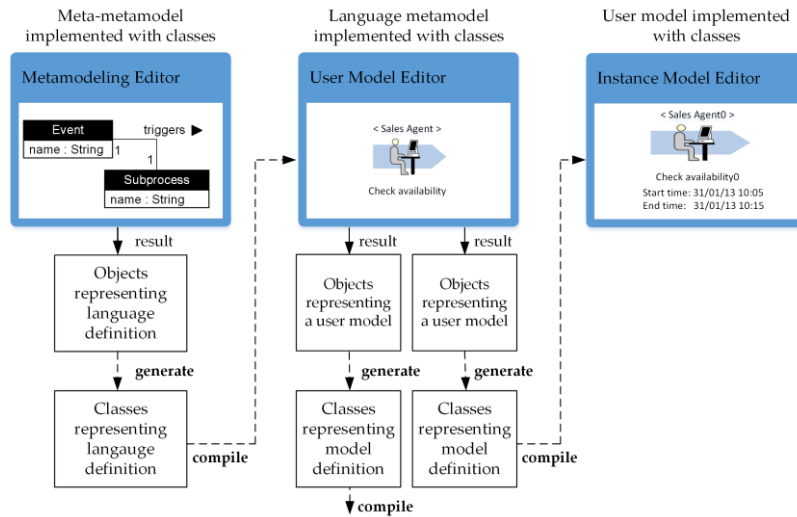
Meta-metamodel implemented with classes

Language metamodel implemented with classes

User model implemented with classes

Metamodeling Editor

Event
name : String

triggers ▶

1

1

Subprocess
name : String

User Model Editor

< Sales Agent >

Check availability

Instance Model Editor

< Sales Agent0 >

Check availability0
Start time: 31/01/13 10:05
End time: 31/01/13 10:15

result

Objects representing language definition

generate

Classes representing langauge definition

compile

result

Objects representing a user model

generate

Classes representing model definition

compile

result

Objects representing a user model

generate

Classes representing model definition

compile